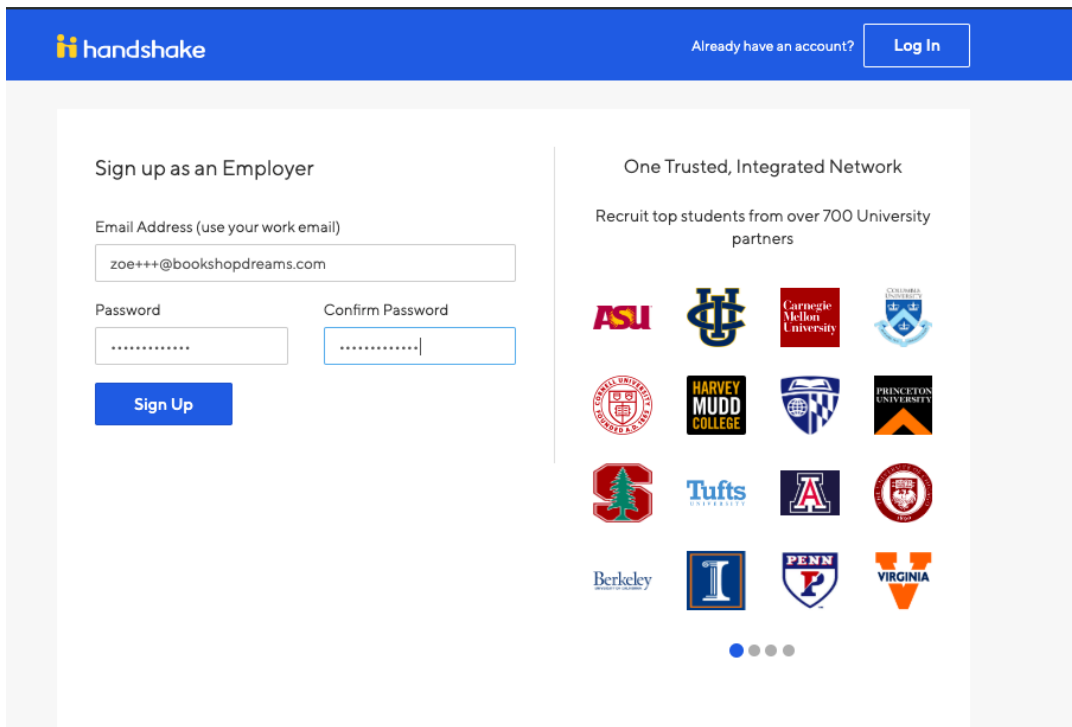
handshake

Already have an account? Log In

Sign up as an Employer

Email Address (use your work email)

zoe+++@bookshopdreams.com

Password

Confirm Password

••••••••••••••

••••••••••••••

Sign Up

One Trusted, Integrated Network

Recruit top students from over 700 University partners

ASU

Carnegie Mellon University

COLUMBIA UNIVERSITY

CORNELL UNIVERSITY FOUNDED A.D. 1865

HARVEY MUDD COLLEGE

PRINCETON UNIVERSITY

Tufts UNIVERSITY

A

Berkeley UNIVERSITY OF CALIFORNIA

I

PENN

VIRGINIA